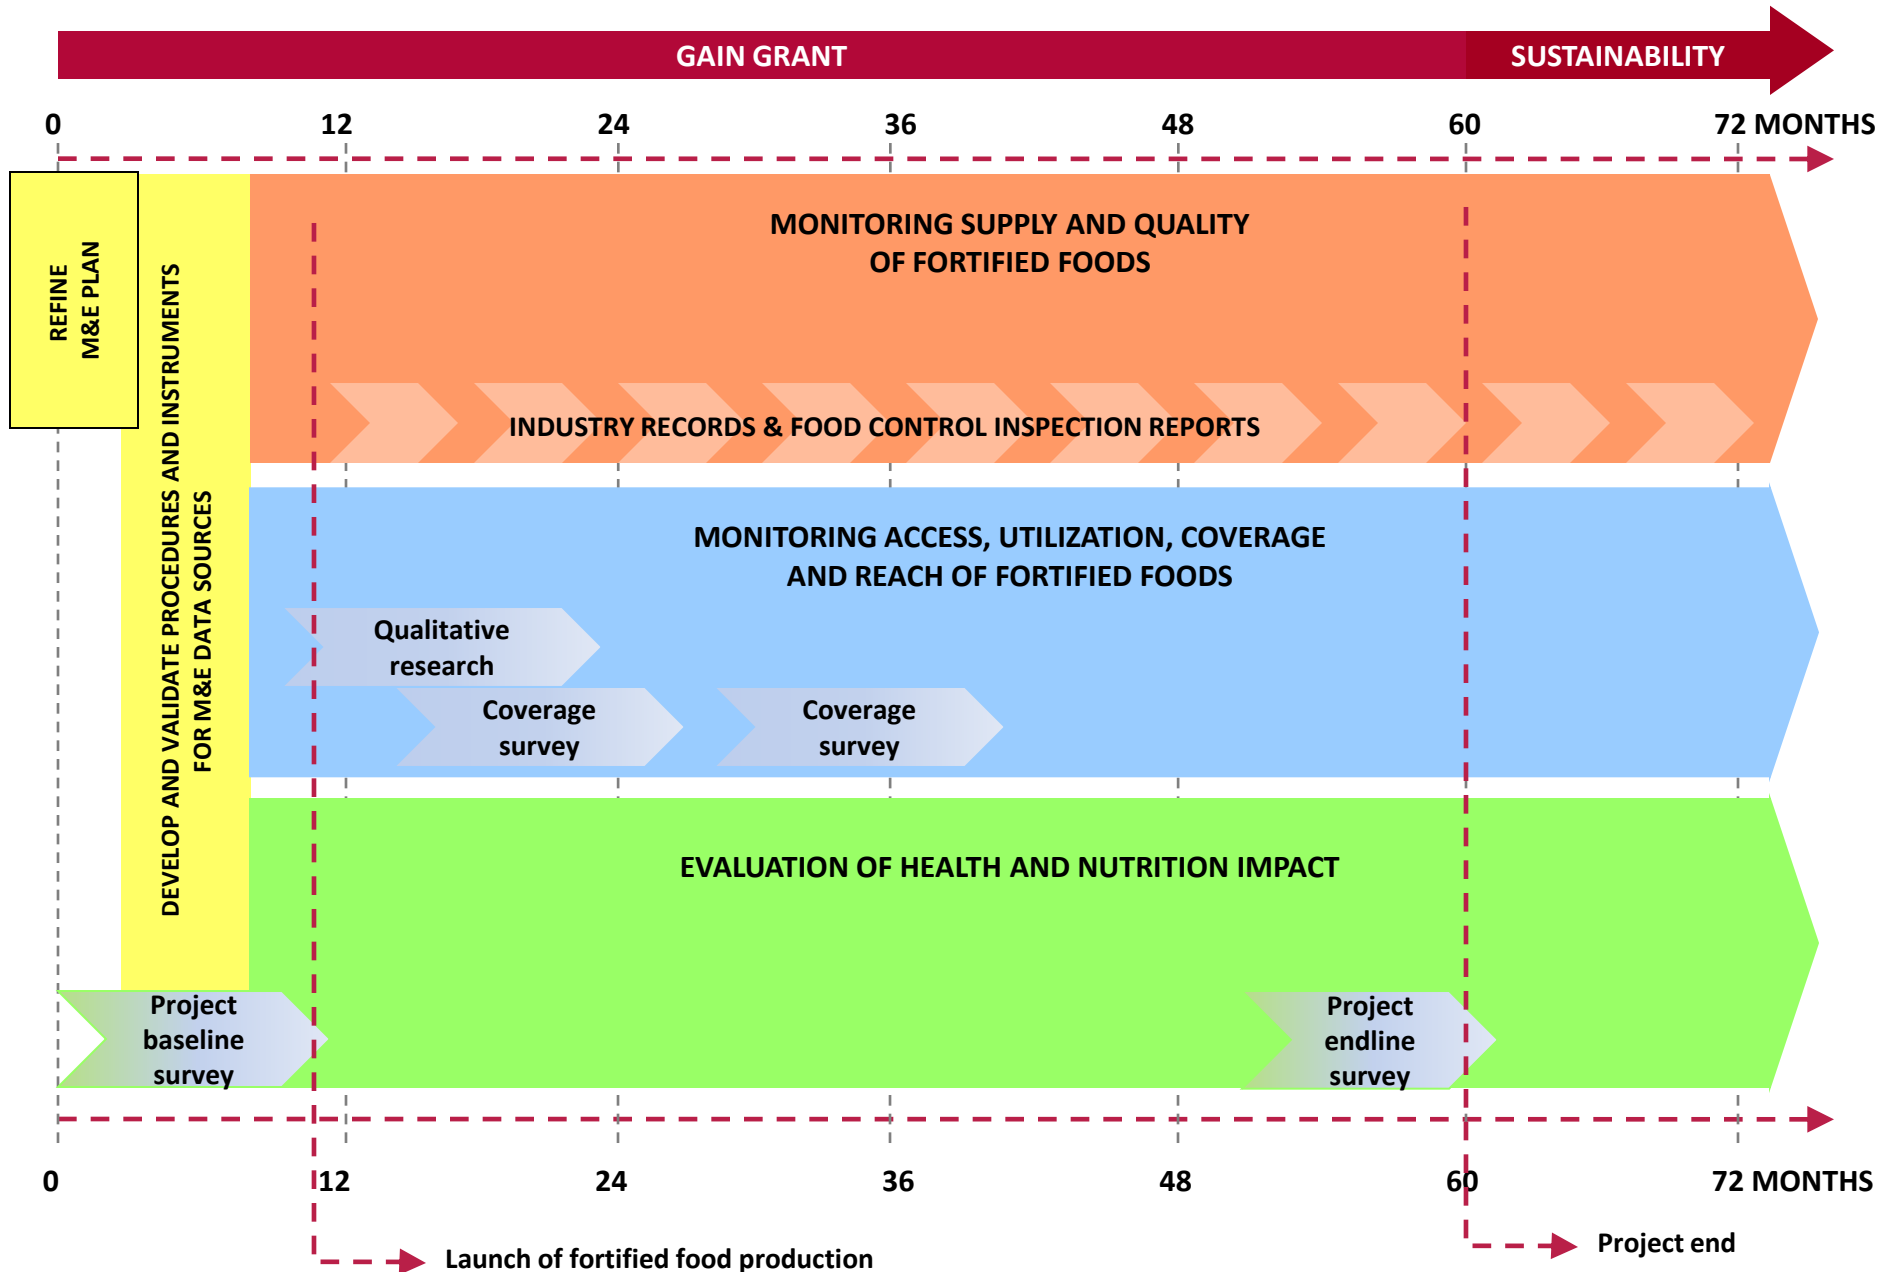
GAIN GRANT

SUSTAINABILITY

0

12

24

36

48

60

72 MONTHS

REFINE M&E PLAN

DEVELOP AND VALIDATE PROCEDURES AND INSTRUMENTS FOR M&E DATA SOURCES

MONITORING SUPPLY AND QUALITY OF FORTIFIED FOODS

INDUSTRY RECORDS & FOOD CONTROL INSPECTION REPORTS

MONITORING ACCESS, UTILIZATION, COVERAGE AND REACH OF FORTIFIED FOODS

Qualitative research

Coverage survey

Coverage survey

EVALUATION OF HEALTH AND NUTRITION IMPACT

Project baseline survey

Project endline survey

0

12

24

36

48

60

72 MONTHS

Launch of fortified food production

Project end